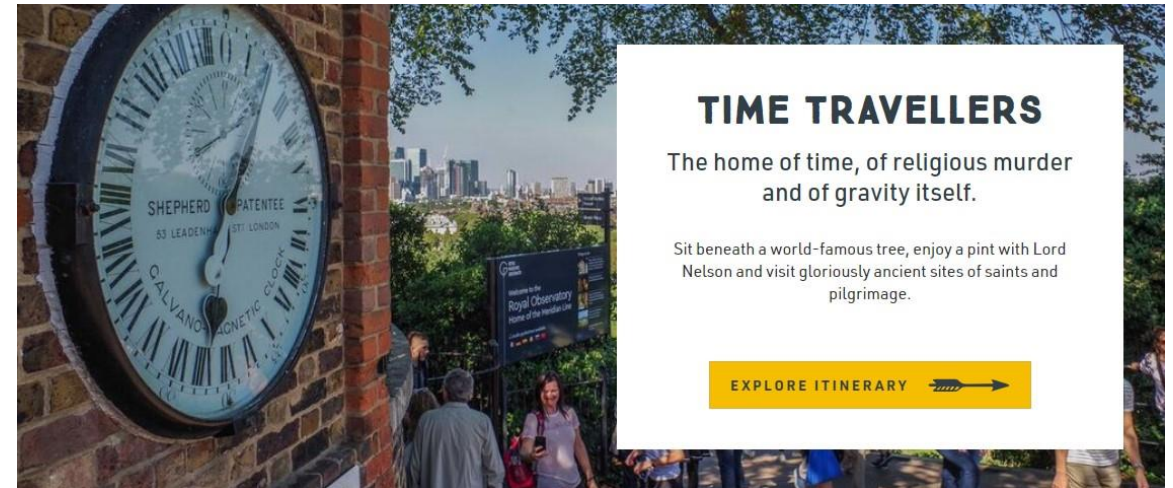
SHEPHERD PATENTEE
53 LEADENH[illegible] ST LONDON
GALVANO-MAGNETIC CLOCK

Welcome to the
Royal Observatory
Home of the Meridian Line

TIME TRAVELLERS

The home of time, of religious murder and of gravity itself.

Sit beneath a world-famous tree, enjoy a pint with Lord Nelson and visit gloriously ancient sites of saints and pilgrimage.

EXPLORE ITINERARY